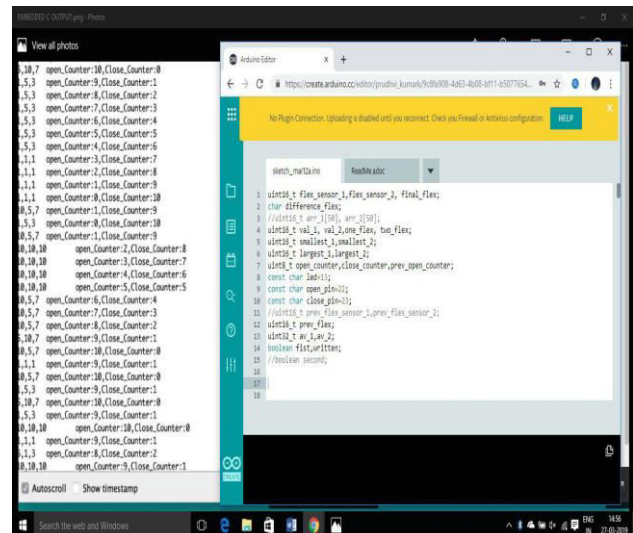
EMBEDDED C OUTPUT.png - Photos

View all photos

5,10,7 open_Counter:10,Close_Counter:0
1,5,3 open_Counter:9,Close_Counter:1
1,5,3 open_Counter:8,Close_Counter:2
1,5,3 open_Counter:7,Close_Counter:3
1,5,3 open_Counter:6,Close_Counter:4
1,5,3 open_Counter:5,Close_Counter:5
1,5,3 open_Counter:4,Close_Counter:6
1,1,1 open_Counter:3,Close_Counter:7
1,1,1 open_Counter:2,Close_Counter:8
1,1,1 open_Counter:1,Close_Counter:9
1,1,1 open_Counter:0,Close_Counter:10
10,5,7 open_Counter:1,Close_Counter:9
1,5,3 open_Counter:0,Close_Counter:10
10,5,7 open_Counter:1,Close_Counter:9
10,10,10 open_Counter:2,Close_Counter:8
10,10,10 open_Counter:3,Close_Counter:7
10,10,10 open_Counter:4,Close_Counter:6
10,10,10 open_Counter:5,Close_Counter:5
10,5,7 open_Counter:6,Close_Counter:4
10,5,7 open_Counter:7,Close_Counter:3
10,5,7 open_Counter:8,Close_Counter:2
5,10,7 open_Counter:9,Close_Counter:1
10,5,7 open_Counter:10,Close_Counter:0
1,1,1 open_Counter:9,Close_Counter:1
10,5,7 open_Counter:10,Close_Counter:0
1,5,3 open_Counter:9,Close_Counter:1
5,10,7 open_Counter:10,Close_Counter:0
1,5,3 open_Counter:9,Close_Counter:1
10,10,10 open_Counter:10,Close_Counter:0
1,1,1 open_Counter:9,Close_Counter:1
5,1,3 open_Counter:8,Close_Counter:2
10,10,10 open_Counter:9,Close_Counter:1

Autoscroll Show timestamp

Arduino Editor ×  +

https://create.arduino.cc/editor/prudhvi_kumark/9c8fa908-4d63-4b08-bf11-b5077654...

No Plugin Connection. Uploading is disabled until you reconnect. Check you Firewall or Antivirus configuration. HELP

sketch_mar12a.ino ReadMe.adoc

1 uint16_t flex_sensor_1,flex_sensor_2, final_flex;
2 char difference_flex;
3 //uint16_t arr_1[50], arr_2[50];
4 uint16_t val_1, val_2,one_flex, two_flex;
5 uint16_t smallest_1,smallest_2;
6 uint16_t largest_1,largest_2;
7 uint8_t open_counter,close_counter,prev_open_counter;
8 const char led=13;
9 const char open_pin=22;
10 const char close_pin=23;
11 //uint16_t prev_flex_sensor_1,prev_flex_sensor_2;
12 uint16_t prev_flex;
13 uint32_t av_1,av_2;
14 boolean fist,written;
15 //boolean second;
16
17
18

CREATE

Search the web and Windows

ENG IN 14:56 27-03-2019